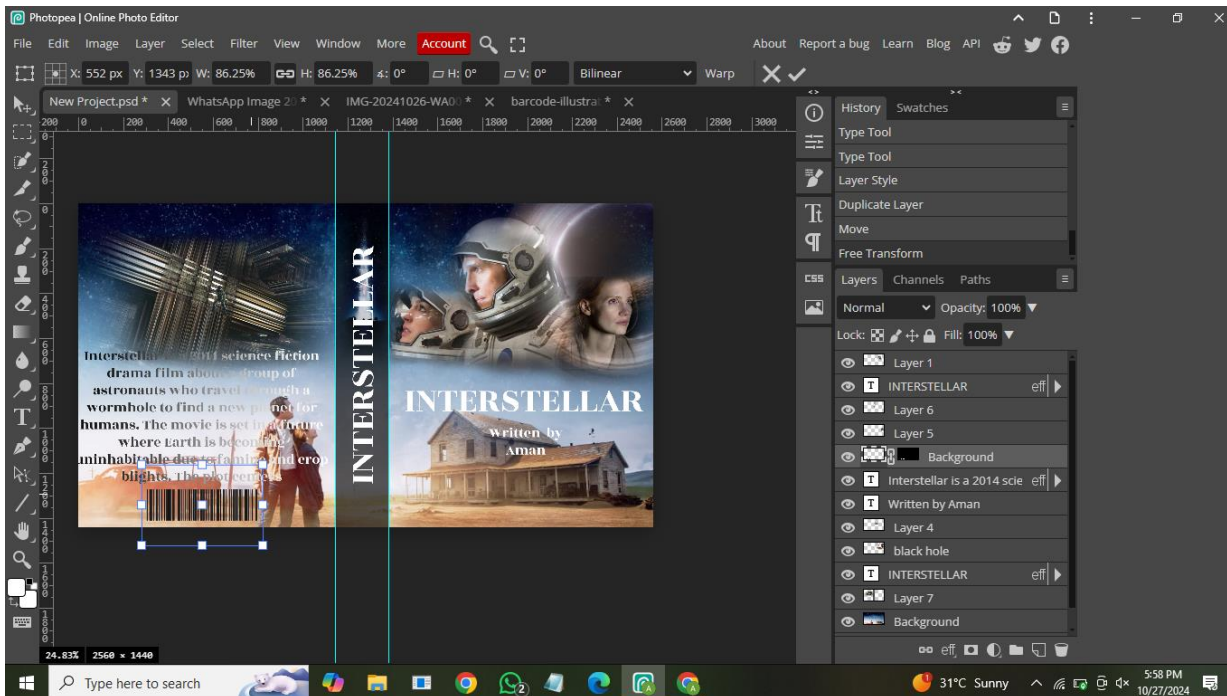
Photopea | Online Photo Editor

File Edit Image Layer Select Filter View Window More Account

About Report a bug Learn Blog API

X: 552 px Y: 1343 px W: 86.25% H: 86.25% ∡: 0° H: 0° V: 0° Bilinear Warp

New Project.psd * × WhatsApp Image 2 * × IMG-20241026-WA0 * × barcode-illustra * ×

200 0 200 400 600 800 1000 1200 1400 1600 1800 2000 2200 2400 2600 2800 3000

Interstellar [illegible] 2014 science fiction drama film about a group of astronauts who travel through a wormhole to find a new planet for humans. The movie is set in a future where Earth is becoming uninhabitable due to famine and crop blights. The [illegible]

INTERSTELLAR

INTERSTELLAR

Written by Aman

History Swatches

Type Tool
Type Tool
Layer Style
Duplicate Layer
Move
Free Transform

Layers Channels Paths

Normal Opacity: 100%

Lock: Fill: 100%

Layer 1
INTERSTELLAR eff
Layer 6
Layer 5
Background
Interstellar is a 2014 scie eff
Written by Aman
Layer 4
black hole
INTERSTELLAR eff
Layer 7
Background

CSS

24.83% 2560 × 1440

Type here to search

31°C Sunny 5:58 PM 10/27/2024